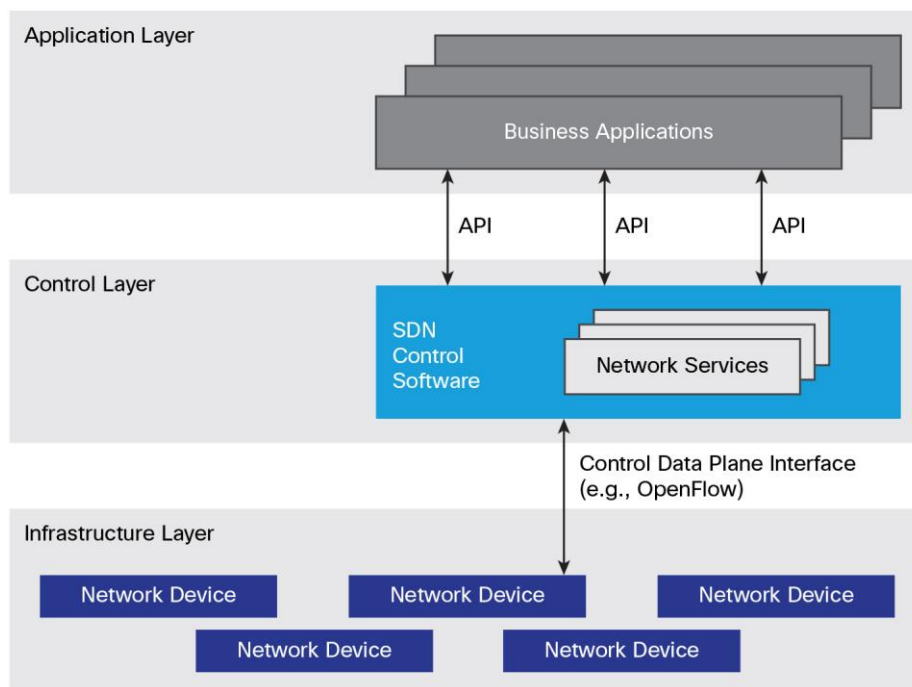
Application Layer

Business Applications

API API API

Control Layer

SDN Control Software

Network Services

Control Data Plane Interface (e.g., OpenFlow)

Infrastructure Layer

Network Device

Network Device

Network Device

Network Device

Network Device